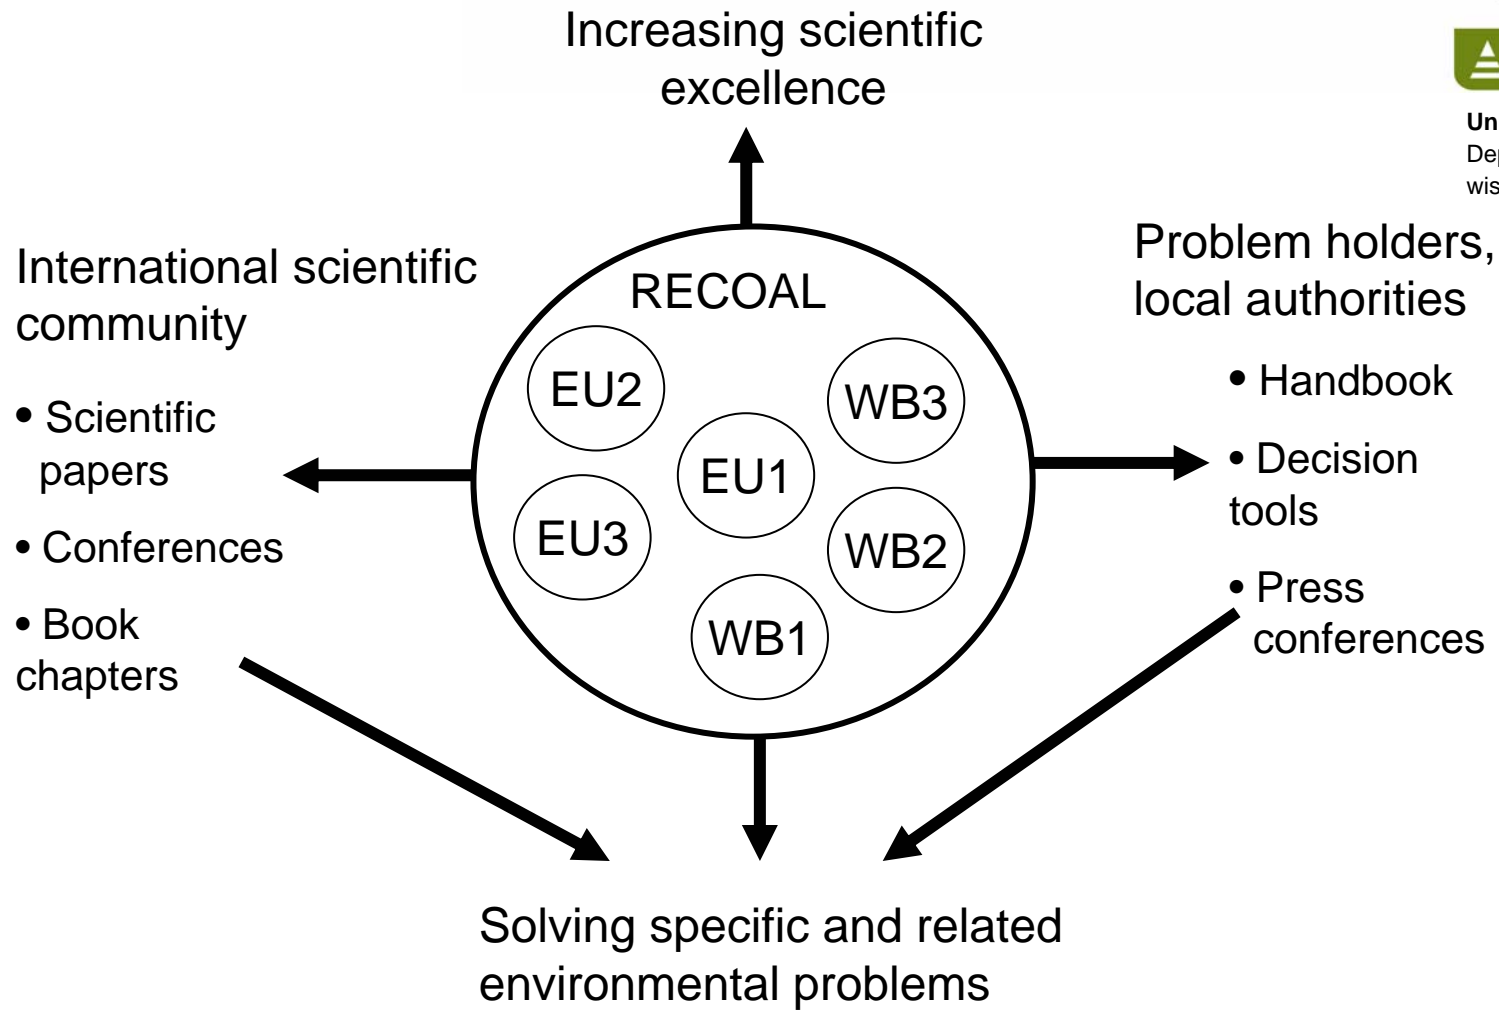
Increasing scientific excellence

Un
De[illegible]
wis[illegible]

International scientific community

• Scientific papers

• Conferences

• Book chapters

RECOAL

EU2

EU1

EU3

WB3

WB2

WB1

Problem holders, local authorities

• Handbook

• Decision tools

• Press conferences

Solving specific and related environmental problems